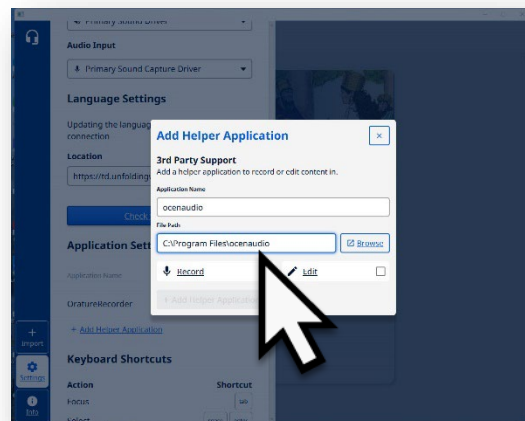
Primary Sound Driver
Audio Input
Primary Sound Capture Driver
Language Settings
Updating the language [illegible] connection
Location
https://td.unfolding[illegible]
Check
Application Sett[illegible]
Application Name
OratureRecorder
+ Add Helper Application
Keyboard Shortcuts
Action
Shortcut
Focus
Select
Import
Settings
Info

Add Helper Application
×
3rd Party Support
Add a helper application to record or edit content in.
Application Name
ocenaudio
File Path
C:\Program Files\ocenaudio
Browse
Record
Edit
+ Add Helper Applicatio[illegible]